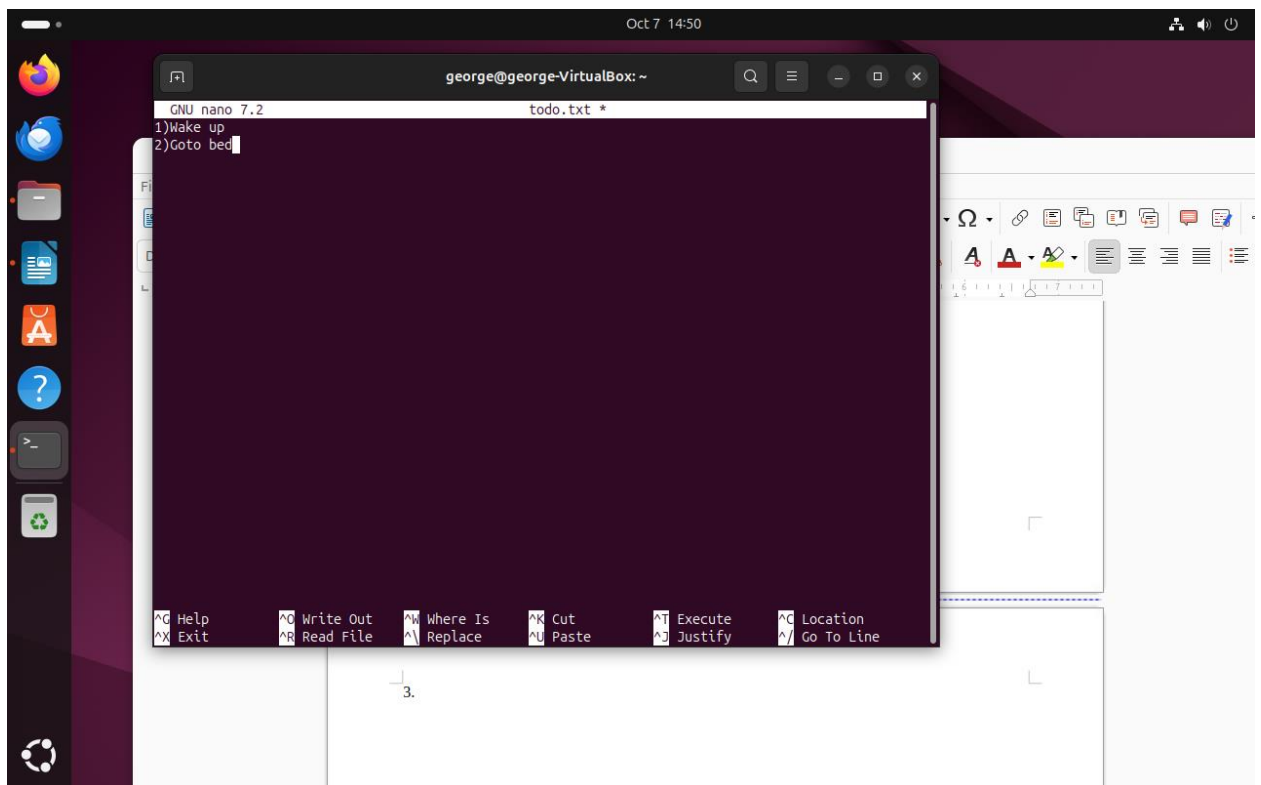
Oct 7 14:50

george@george-VirtualBox: ~

GNU nano 7.2 todo.txt *

1)Wake up
2)Goto bed

| ^G Help | ^O Write Out | ^W Where Is | ^K Cut | ^T Execute | ^C Location |
|---|---|---|---|---|---|
| ^X Exit | ^R Read File | ^\ Replace | ^U Paste | ^J Justify | ^/ Go To Line |

3.